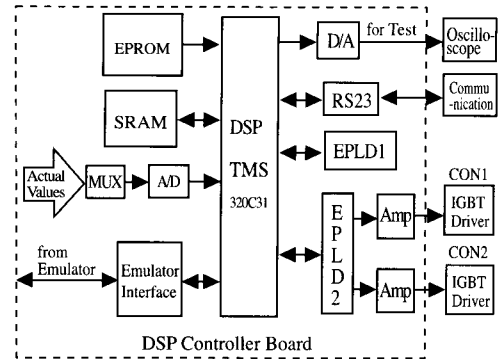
EPROM

D/A

for Test

Oscilloscope

RS23

Communication

SRAM

DSP

TMS

320C31

EPLD1

Actual Values

MUX

A/D

EPLD2

Amp

CON1

IGBT Driver

from Emulator

Emulator Interface

Amp

CON2

IGBT Driver

DSP Controller Board